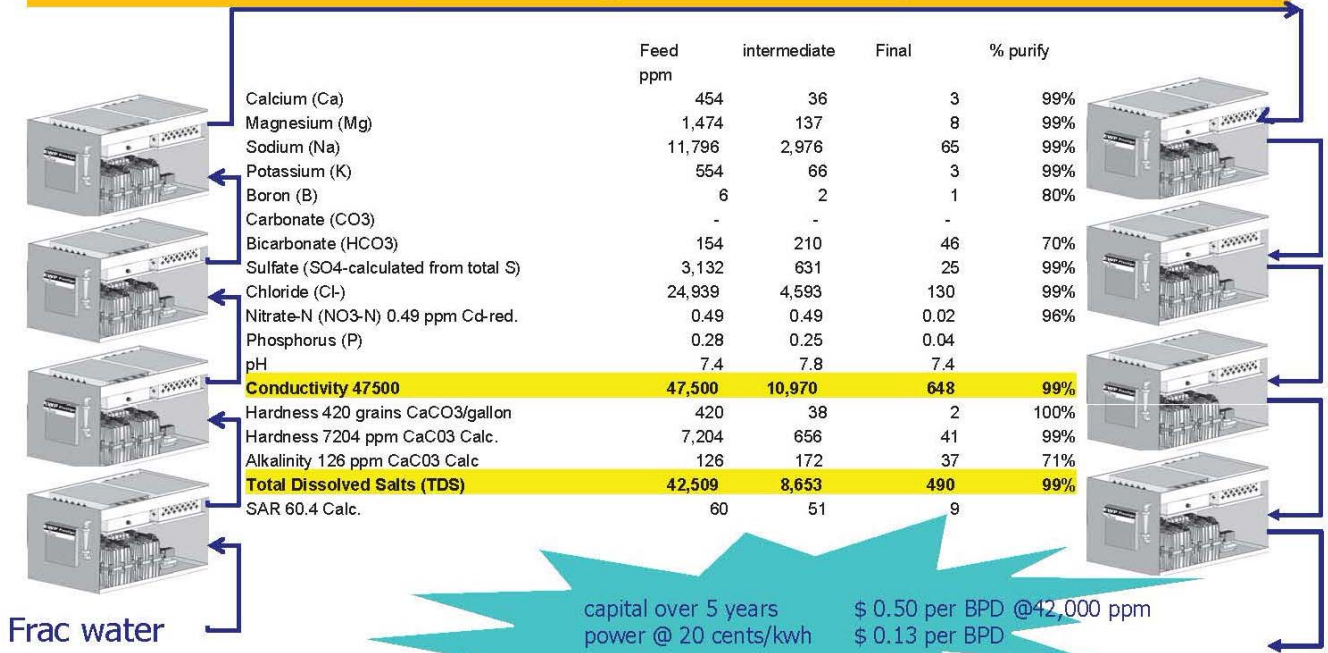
| | Feed ppm | intermediate | Final | % purify |
|---|---|---|---|---|
| Calcium (Ca) | 454 | 36 | 3 | 99% |
| Magnesium (Mg) | 1,474 | 137 | 8 | 99% |
| Sodium (Na) | 11,796 | 2,976 | 65 | 99% |
| Potassium (K) | 554 | 66 | 3 | 99% |
| Boron (B) | 6 | 2 | 1 | 80% |
| Carbonate (CO3) | - | - | - | |
| Bicarbonate (HCO3) | 154 | 210 | 46 | 70% |
| Sulfate (SO4-calculated from total S) | 3,132 | 631 | 25 | 99% |
| Chloride (Cl-) | 24,939 | 4,593 | 130 | 99% |
| Nitrate-N (NO3-N) 0.49 ppm Cd-red. | 0.49 | 0.49 | 0.02 | 96% |
| Phosphorus (P) | 0.28 | 0.25 | 0.04 | |
| pH | 7.4 | 7.8 | 7.4 | |
| **Conductivity 47500** | **47,500** | **10,970** | **648** | **99%** |
| Hardness 420 grains CaCO3/gallon | 420 | 38 | 2 | 100% |
| Hardness 7204 ppm CaC03 Calc. | 7,204 | 656 | 41 | 99% |
| Alkalinity 126 ppm CaC03 Calc | 126 | 172 | 37 | 71% |
| **Total Dissolved Salts (TDS)** | **42,509** | **8,653** | **490** | **99%** |
| SAR 60.4 Calc. | 60 | 51 | 9 | |

Frac water

capital over 5 years $ 0.50 per BPD @42,000 ppm
power @ 20 cents/kwh $ 0.13 per BPD